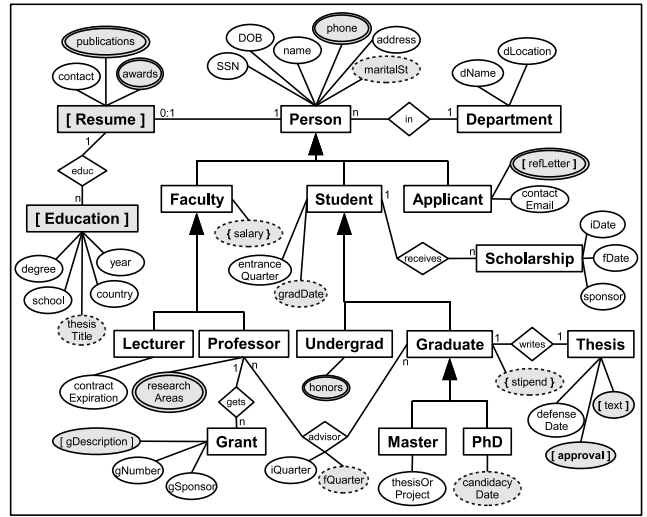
publications
contact
awards
DOB
name
phone
address
SSN
maritalSt
dLocation
dName
[ Resume ]
0:1
1
Person
n
in
1
Department
1
educ
n
[ Education ]
Faculty
Student
Applicant
[ refLetter ]
contact Email
{ salary }
1
degree
year
school
country
thesis Title
entrance Quarter
gradDate
receives
n
Scholarship
iDate
fDate
sponsor
Lecturer
Professor
Undergrad
Graduate
1
writes
1
Thesis
contract Expiration
research Areas
1
n
honors
n
{ stipend }
gets
n
defense Date
[ text ]
[ gDescription ]
Grant
advisor
Master
PhD
[ approval ]
gNumber
gSponsor
iQuarter
fQuarter
thesisOr Project
candidacy Date